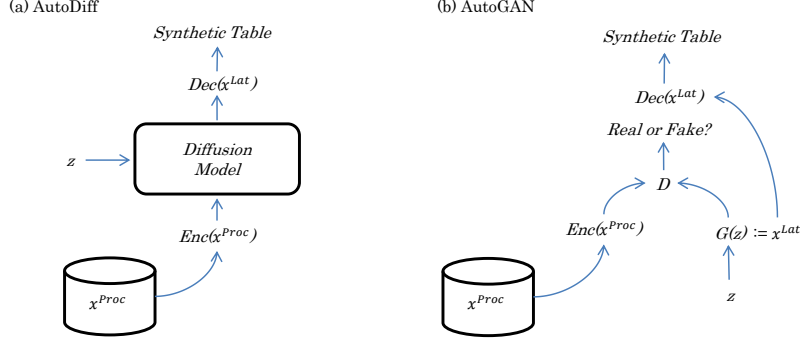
(a) AutoDiff

Synthetic Table

$Dec(x^{Lat})$

$z$

Diffusion Model

$Enc(x^{Proc})$

$x^{Proc}$

(b) AutoGAN

Synthetic Table

$Dec(x^{Lat})$

Real or Fake?

$D$

$Enc(x^{Proc})$

$G(z) := x^{Lat}$

$x^{Proc}$

$z$